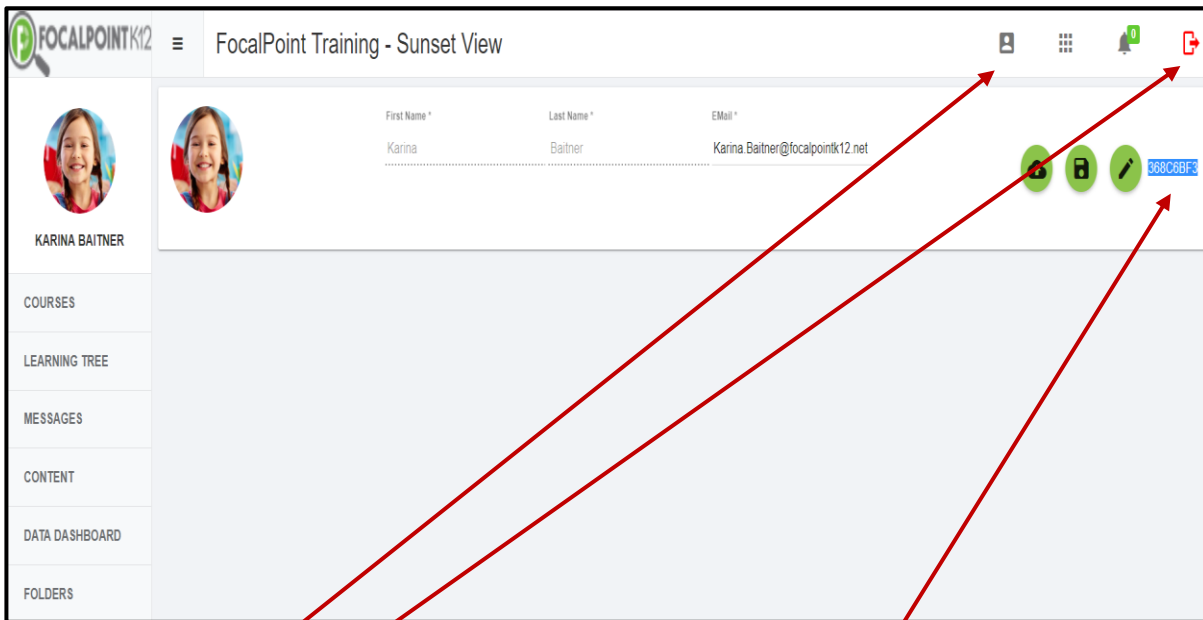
FOCALPOINTK12

≡

FocalPoint Training - Sunset View

0

KARINA BAITNER

First Name *
Karina

Last Name *
Baitner

EMail *
Karina.Baitner@focalpointk12.net

368C6BF3

COURSES

LEARNING TREE

MESSAGES

CONTENT

DATA DASHBOARD

FOLDERS